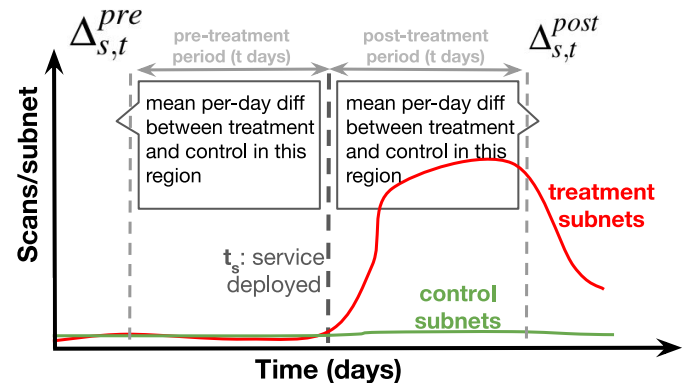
$\Delta_{s,t}^{pre}$

pre-treatment period (t days)

post-treatment period (t days)

$\Delta_{s,t}^{post}$

mean per-day diff between treatment and control in this region

mean per-day diff between treatment and control in this region

Scans/subnet

treatment subnets

$t_s$: service deployed

control subnets

Time (days)